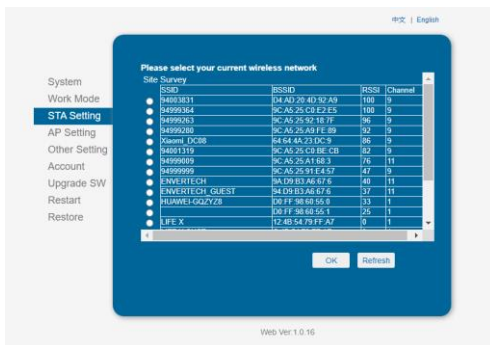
中文 | English

System
Work Mode
STA Setting
AP Setting
Other Setting
Account
Upgrade SW
Restart
Restore

Please select your current wireless network

Site Survey

| | SSID | BSSID | RSSI | Channel |
|---|---|---|---|---|
| ○ | 94003831 | D4:AD:20:4D:92:A9 | 100 | 9 |
| ○ | 94999364 | 9C:A5:25:C0:E2:E5 | 100 | 9 |
| ○ | 94999263 | 9C:A5:25:92:18:7F | 96 | 9 |
| ○ | 94999280 | 9C:A5:25:A9:FE:89 | 92 | 9 |
| ○ | Xiaomi_DC88 | 64:64:4A:23:DC:9 | 86 | 9 |
| ○ | 94001319 | 9C:A5:25:C0:BE:CB | 82 | 9 |
| ○ | 94999009 | 9C:A5:25:A1:68:3 | 76 | 11 |
| ○ | 94999999 | 9C:A5:25:91:E4:57 | 47 | 9 |
| ○ | ENVERTECH | 94:D9:B3:A6:67:6 | 40 | 11 |
| ○ | ENVERTECH_GUEST | 94:D9:B3:A6:67:6 | 37 | 11 |
| ○ | HUAWEI-GQZYZ8 | D8:FF:98:60:55:0 | 33 | 1 |
| ○ | | D8:FF:98:60:55:1 | 25 | 1 |
| ○ | LIFE X | 12:4B:54:79:FF:A7 | 0 | 1 |

OK Refresh

Web Ver:1.0.16